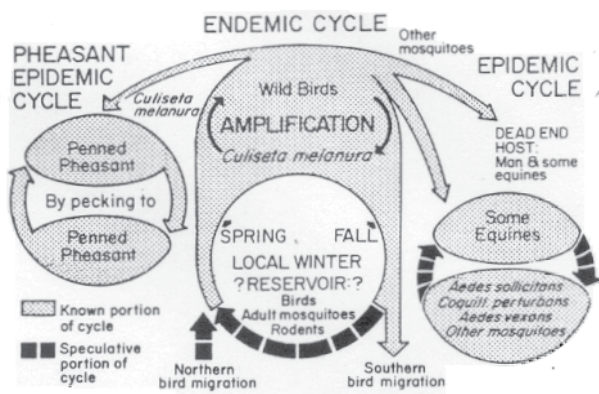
ENDEMIC CYCLE

Other mosquitoes

PHEASANT EPIDEMIC CYCLE

EPIDEMIC CYCLE

Culiseta melanura

Wild Birds

AMPLIFICATION

Culiseta melanura

DEAD END HOST: Man & some equines

Penned Pheasant

By pecking to

Penned Pheasant

SPRING

FALL

LOCAL WINTER

?RESERVOIR:?

Birds

Adult mosquitoes

Rodents

Some Equines

Aedes sollicitans

Coquill. perturbans

Aedes vexans

Other mosquitoes

Known portion of cycle

Speculative portion of cycle

Northern bird migration

Southern bird migration